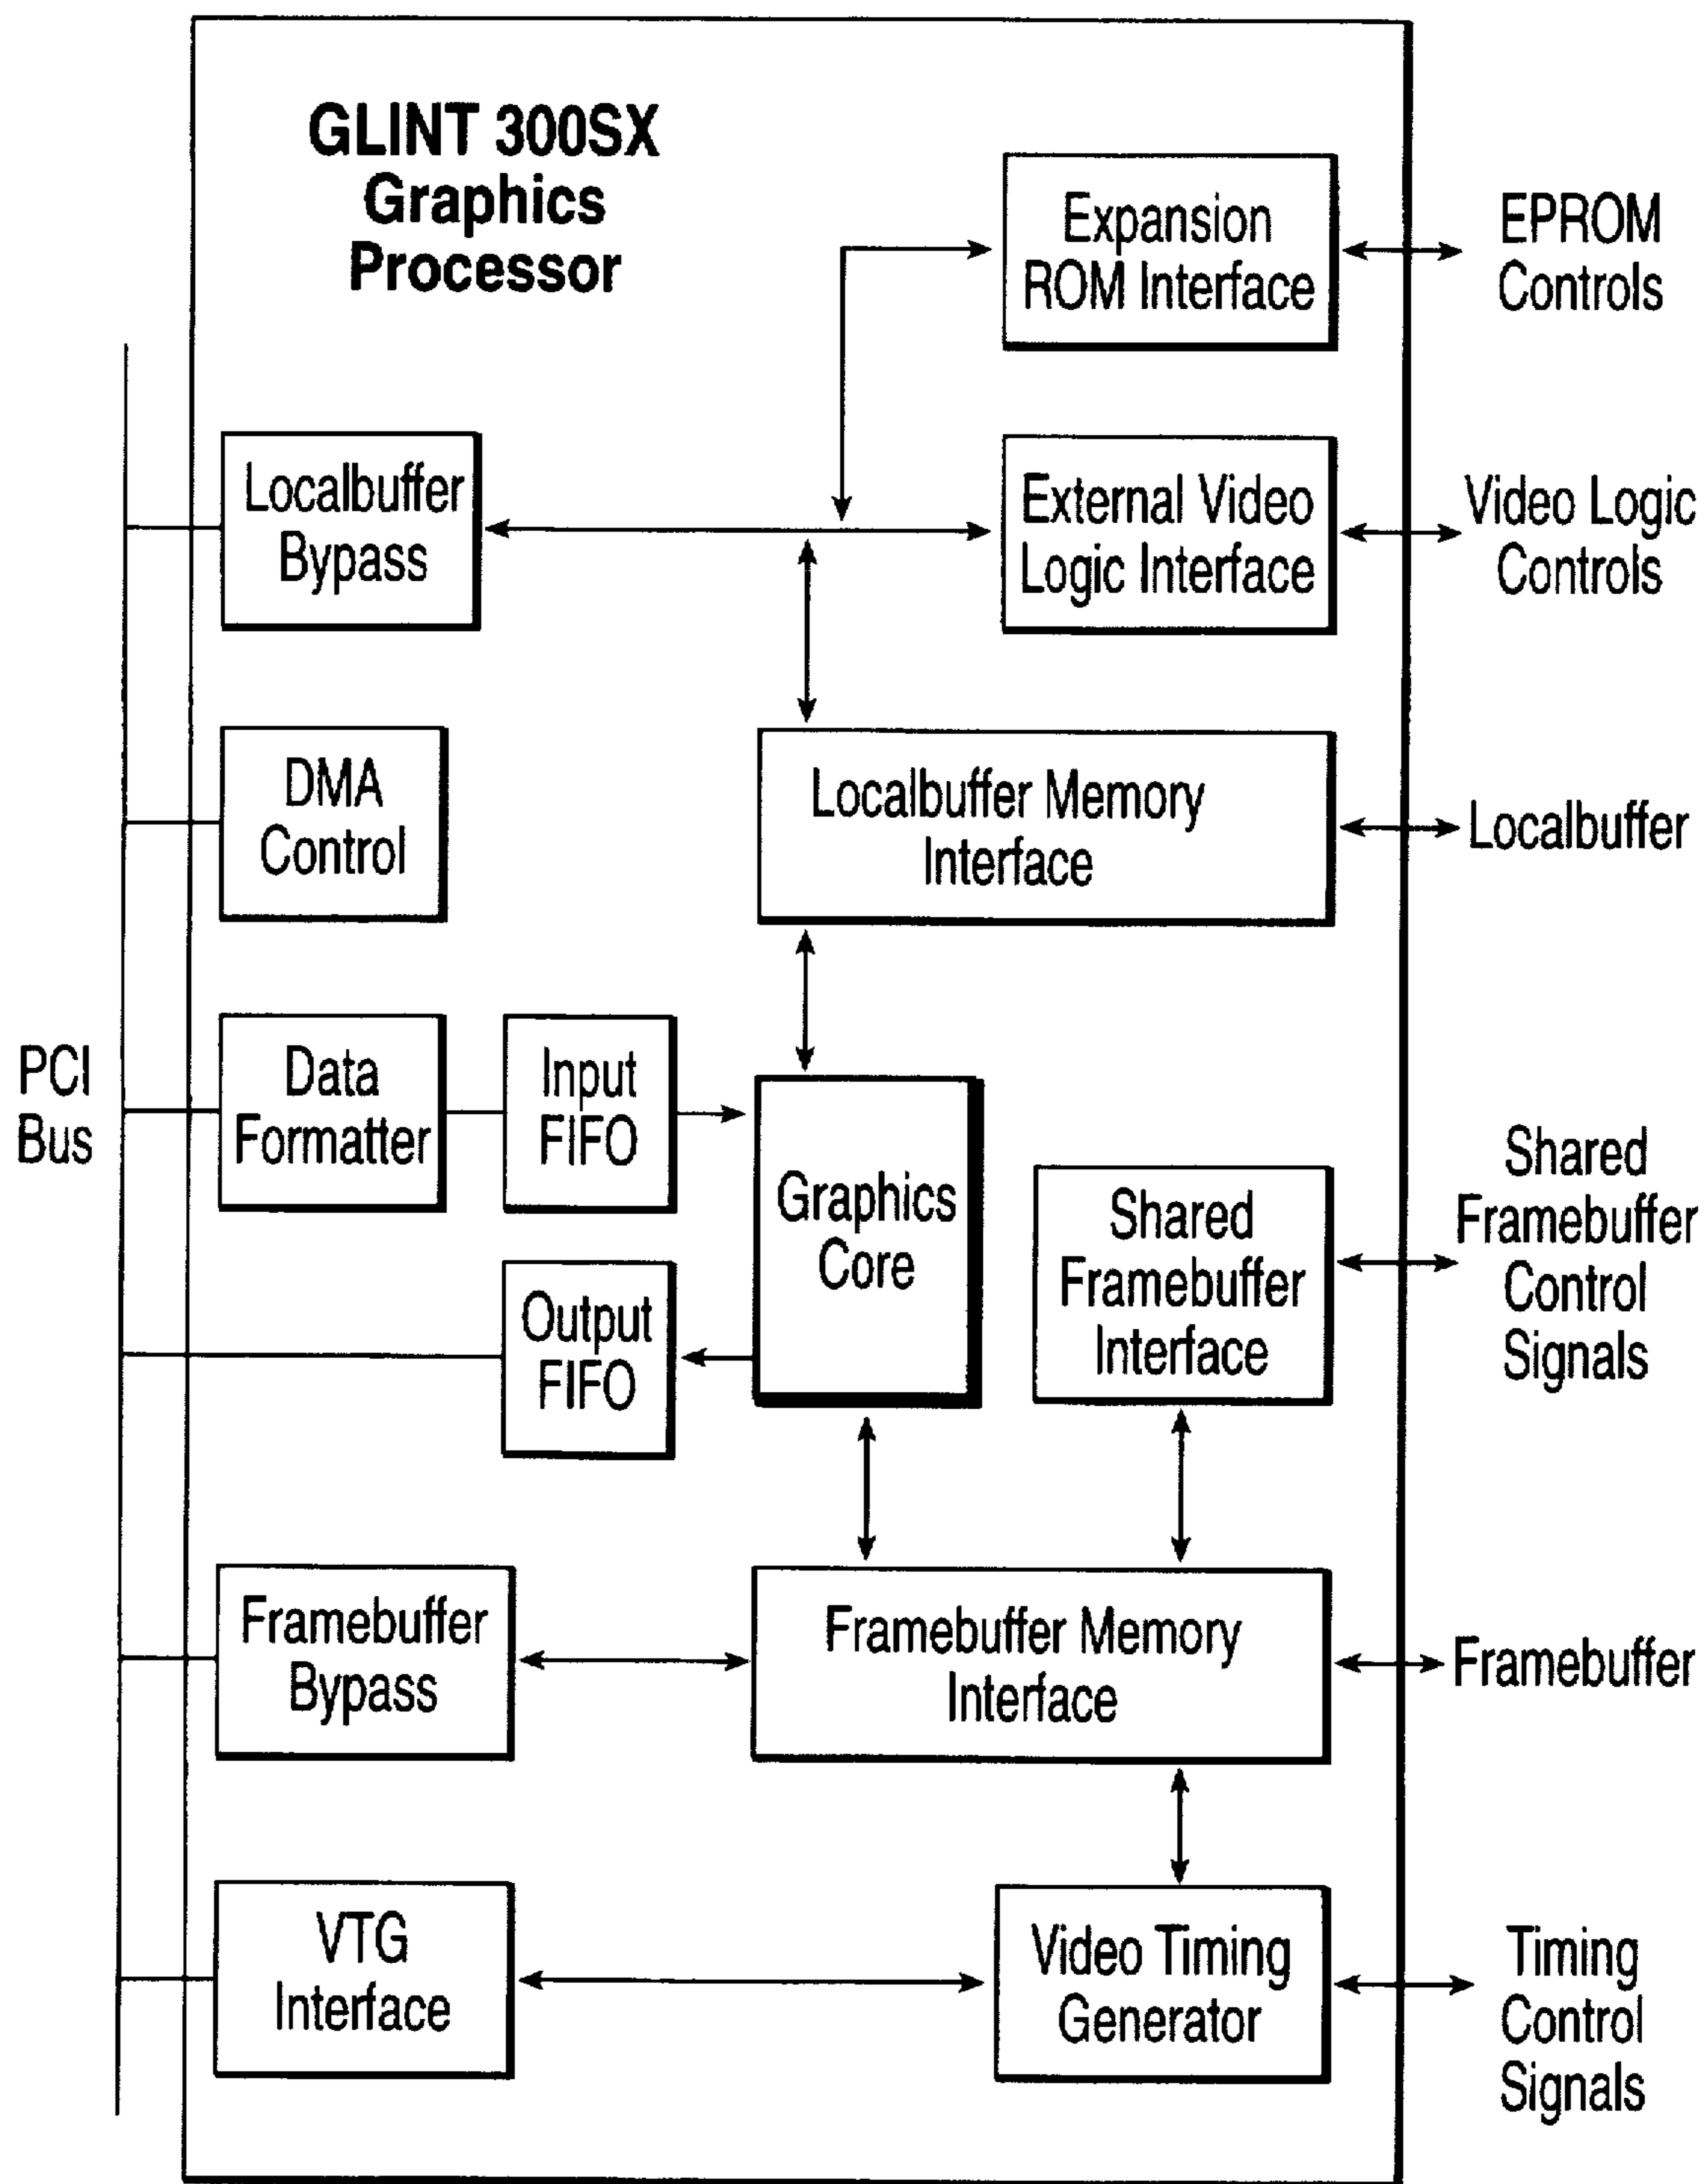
GLINT 300SX
Graphics
Processor

Expansion ROM Interface

EPROM Controls

Localbuffer Bypass

External Video Logic Interface

Video Logic Controls

DMA Control

Localbuffer Memory Interface

Localbuffer

PCI Bus

Data Formatter

Input FIFO

Graphics Core

Shared Framebuffer Memory Interface

Shared Framebuffer Control Signals

Output FIFO

Framebuffer Bypass

Framebuffer Memory Interface

Framebuffer

VTG Interface

Video Timing Generator

Timing Control Signals